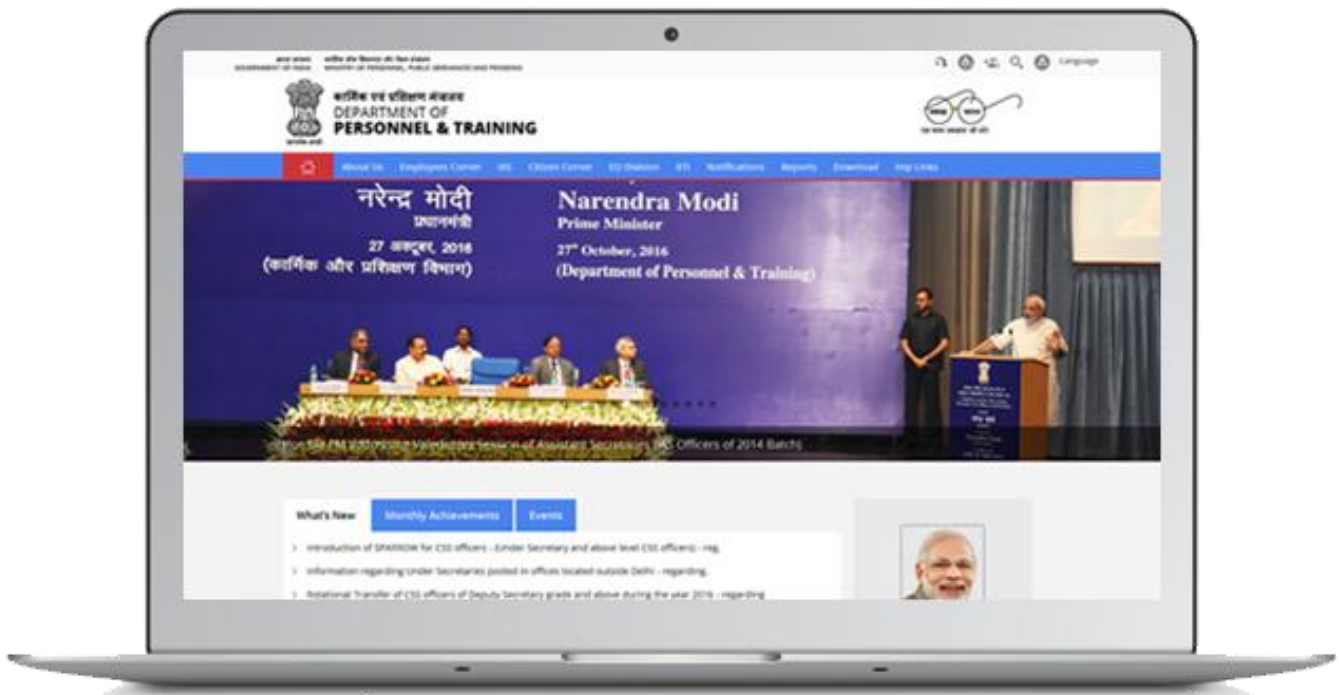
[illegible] GOVERNMENT OF INDIA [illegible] MINISTRY OF PERSONNEL, PUBLIC GRIEVANCES AND PENSIONS

Language

कार्मिक एवं प्रशिक्षण मंत्रालय
DEPARTMENT OF
PERSONNEL & TRAINING

About Us Employees Corner IAS Citizen Corner EO Division RTI Notifications Reports Download Imp Links

नरेन्द्र मोदी
प्रधानमंत्री
27 अक्टूबर, 2016
(कार्मिक और प्रशिक्षण विभाग)

Narendra Modi
Prime Minister
27th October, 2016
(Department of Personnel & Training)

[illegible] Valedictory Session of Assistant Secretaries IAS Officers of 2014 Batch

What's New | Monthly Achievements | Events

Introduction of SPARROW for CSS officers - (Under Secretary and above level CSS officers) - reg.

Information regarding Under Secretaries posted in offices located outside Delhi - regarding.

Rotational Transfer of CSS officers of Deputy Secretary grade and above during the year 2016 - regarding